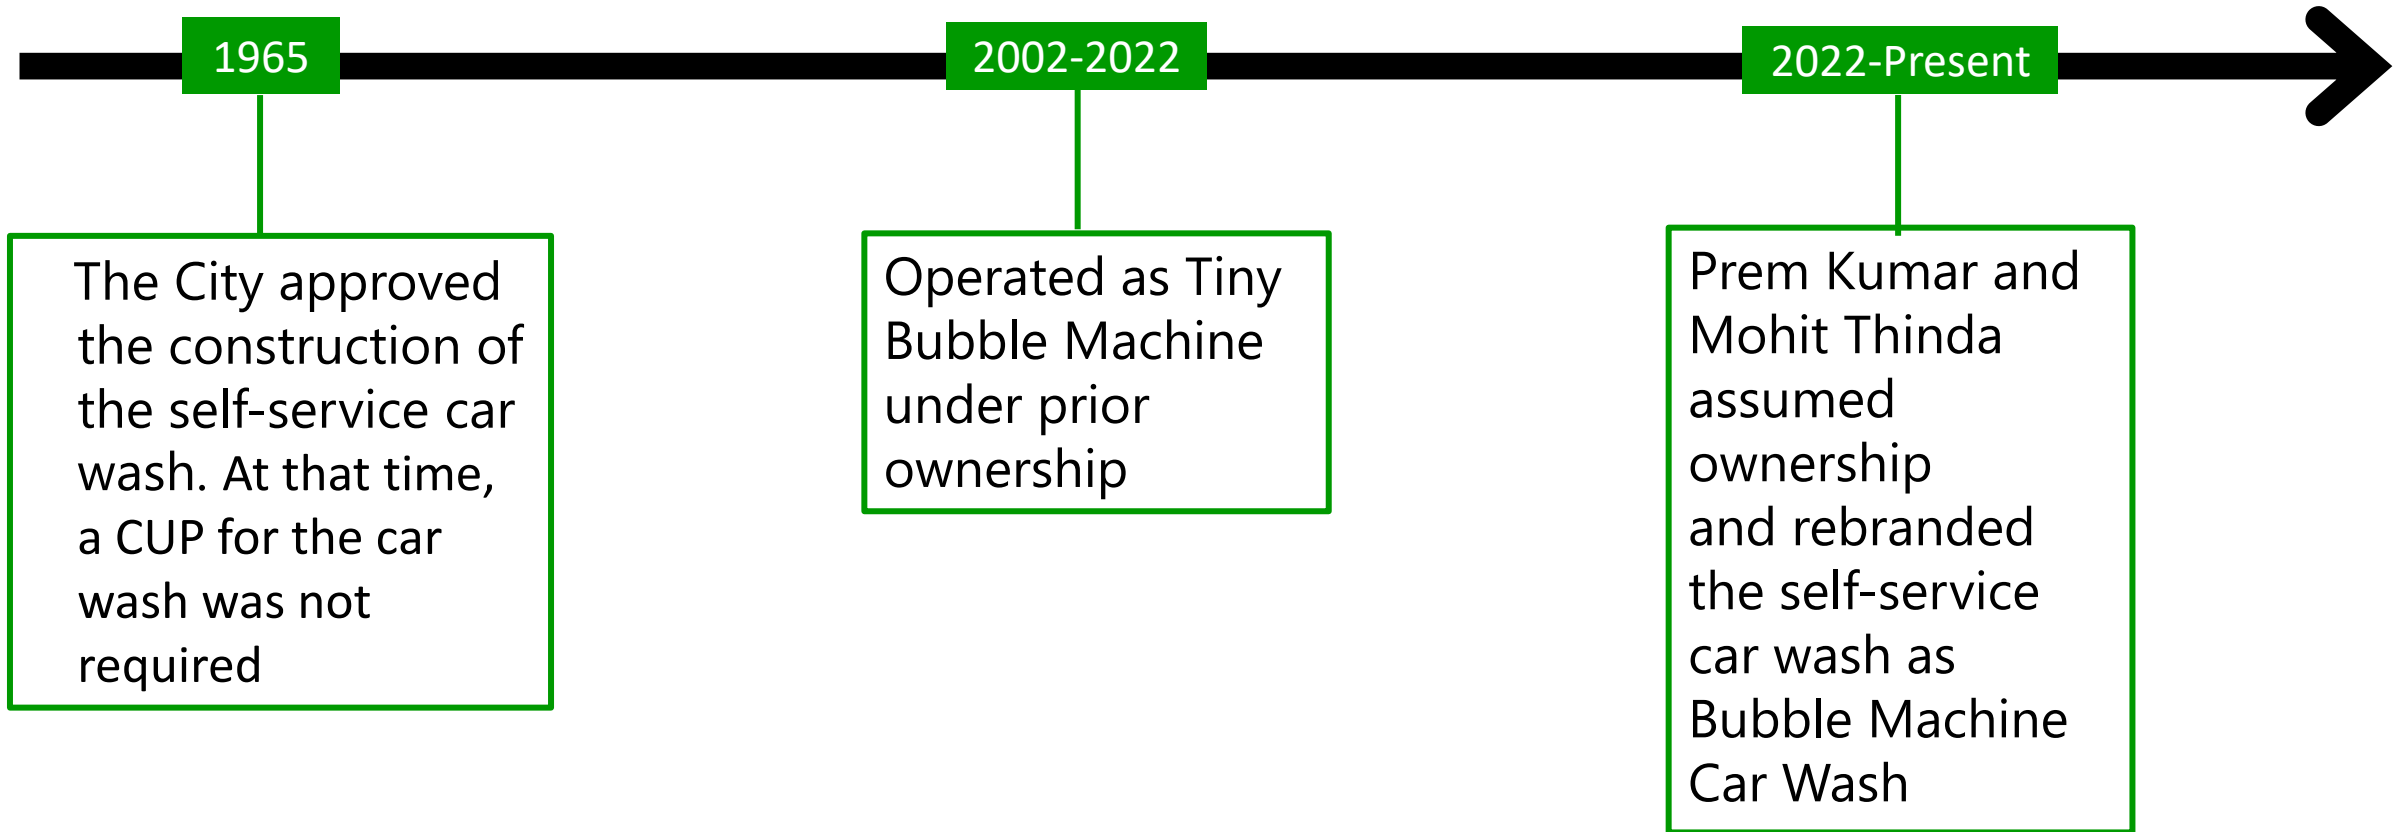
1965

The City approved the construction of the self-service car wash. At that time, a CUP for the car wash was not required

2002-2022

Operated as Tiny Bubble Machine under prior ownership

2022-Present

Prem Kumar and Mohit Thinda assumed ownership and rebranded the self-service car wash as Bubble Machine Car Wash